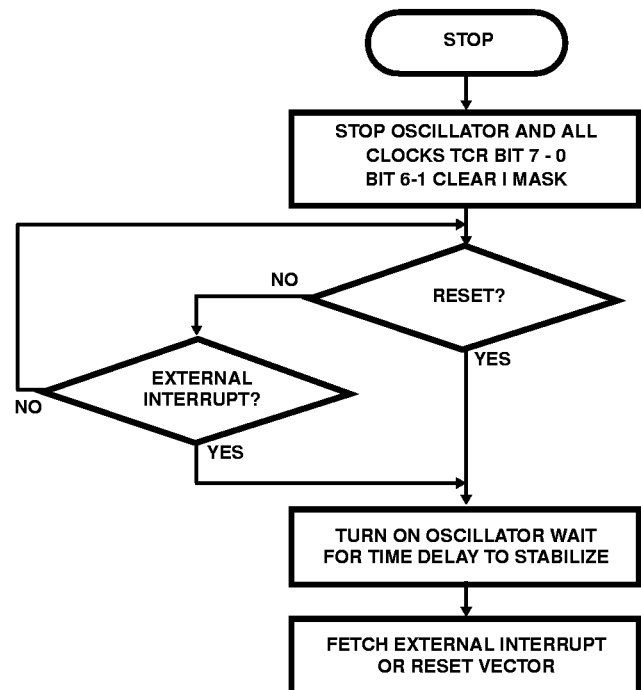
STOP

STOP OSCILLATOR AND ALL CLOCKS TCR BIT 7 - 0 BIT 6-1 CLEAR I MASK

NO

RESET?

YES

EXTERNAL INTERRUPT?

NO

YES

TURN ON OSCILLATOR WAIT FOR TIME DELAY TO STABILIZE

FETCH EXTERNAL INTERRUPT OR RESET VECTOR